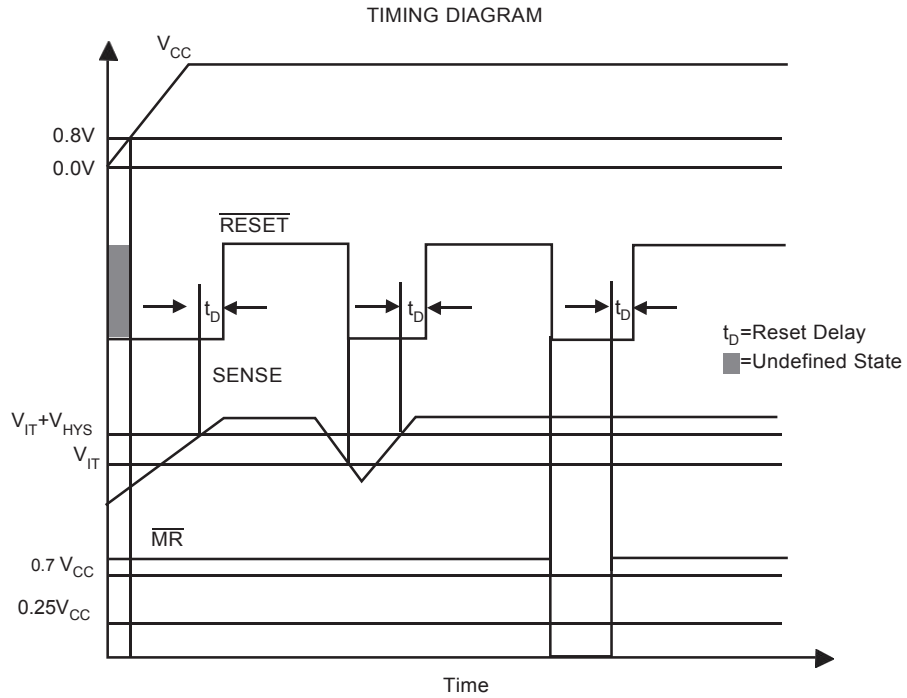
TIMING DIAGRAM

$V_{CC}$

0.8V

0.0V

$\overline{RESET}$

$t_D$

$t_D$

$t_D$

$t_D$=Reset Delay

=Undefined State

SENSE

$V_{IT}+V_{HYS}$

$V_{IT}$

$\overline{MR}$

0.7 $V_{CC}$

0.25$V_{CC}$

Time